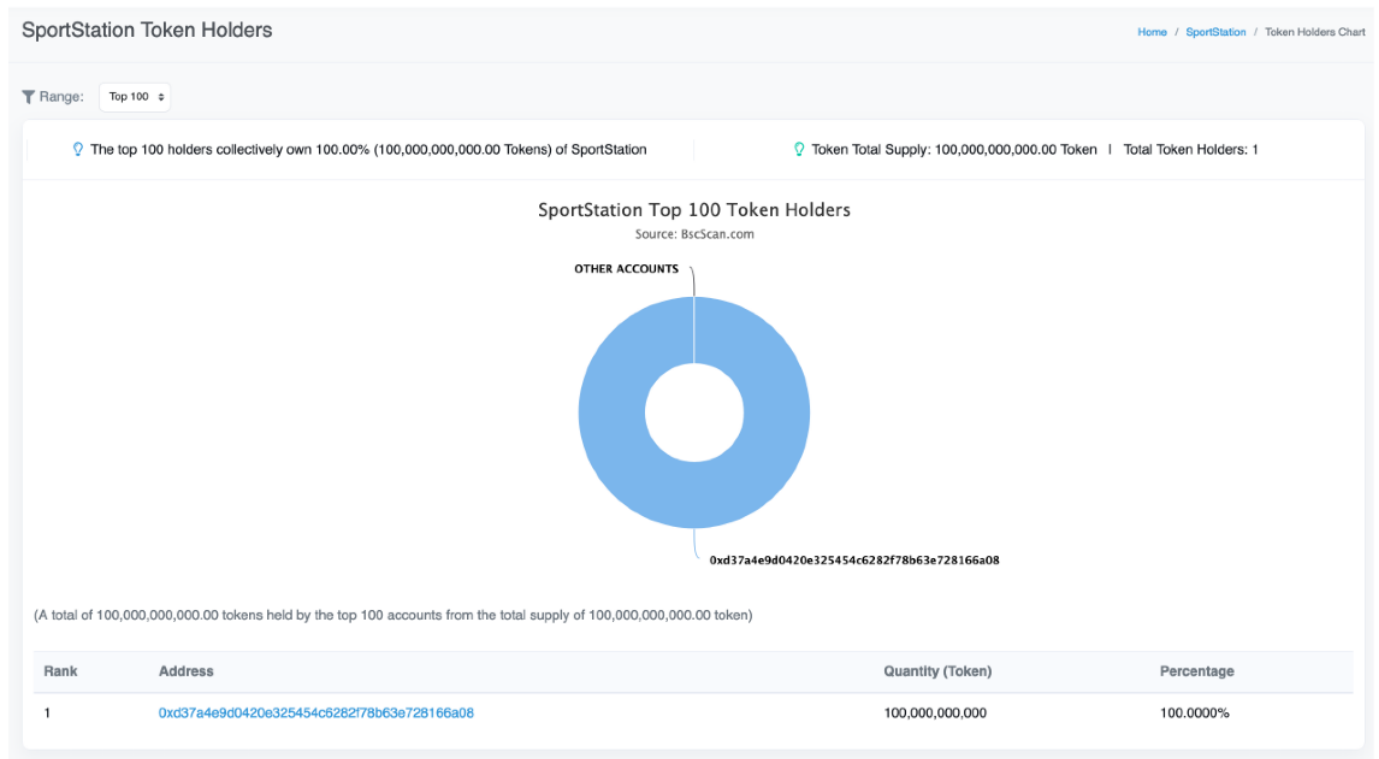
SportStation Token Holders

Home / SportStation / Token Holders Chart

Range: Top 100

The top 100 holders collectively own 100.00% (100,000,000,000.00 Tokens) of SportStation

Token Total Supply: 100,000,000,000.00 Token | Total Token Holders: 1

SportStation Top 100 Token Holders
Source: BscScan.com

OTHER ACCOUNTS

0xd37a4e9d0420e325454c6282f78b63e728166a08

(A total of 100,000,000,000.00 tokens held by the top 100 accounts from the total supply of 100,000,000,000.00 token)

| Rank | Address | Quantity (Token) | Percentage |
|---|---|---|---|
| 1 | 0xd37a4e9d0420e325454c6282f78b63e728166a08 | 100,000,000,000 | 100.0000% |